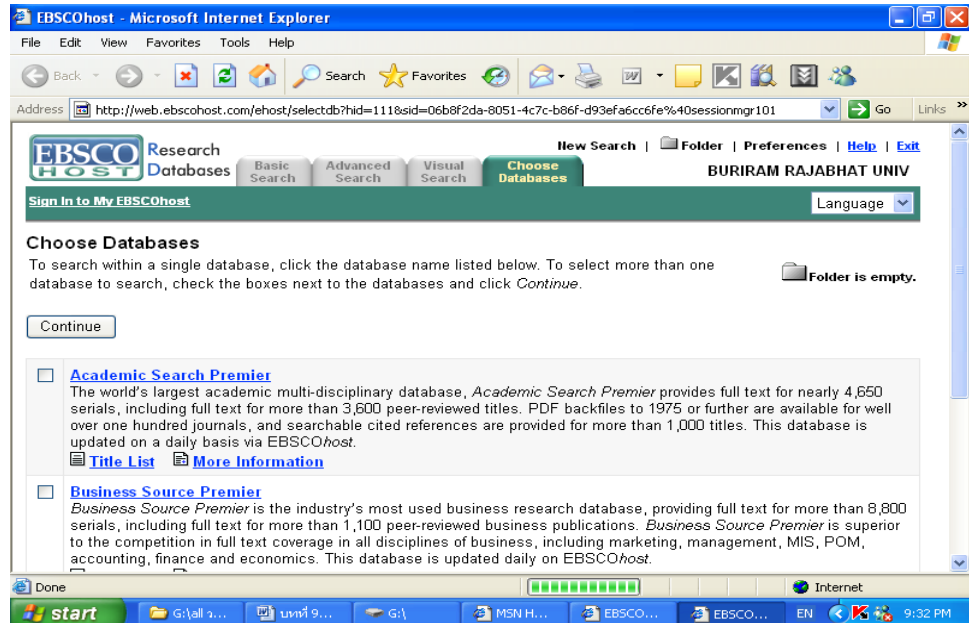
EBSCOhost - Microsoft Internet Explorer

File Edit View Favorites Tools Help

Back Search Favorites

Address http://web.ebscohost.com/ehost/selectdb?hid=111&sid=06b8f2da-8051-4c7c-b86f-d93efa6cc6fe%40sessionmgr101 Go Links

EBSCO HOST Research Databases

Basic Search | Advanced Search | Visual Search | Choose Databases

New Search | Folder | Preferences | Help | Exit

BURIRAM RAJABHAT UNIV

Sign In to My EBSCOhost

Language

Choose Databases

To search within a single database, click the database name listed below. To select more than one database to search, check the boxes next to the databases and click *Continue*.

Folder is empty.

Continue

Academic Search Premier

The world's largest academic multi-disciplinary database, *Academic Search Premier* provides full text for nearly 4,650 serials, including full text for more than 3,600 peer-reviewed titles. PDF backfiles to 1975 or further are available for well over one hundred journals, and searchable cited references are provided for more than 1,000 titles. This database is updated on a daily basis via EBSCO*host*.

Title List More Information

Business Source Premier

*Business Source Premier* is the industry's most used business research database, providing full text for more than 8,800 serials, including full text for more than 1,100 peer-reviewed business publications. *Business Source Premier* is superior to the competition in full text coverage in all disciplines of business, including marketing, management, MIS, POM, accounting, finance and economics. This database is updated daily on EBSCO*host*.

Done Internet

start G:\all ว... บทที่ 9... G:\ MSN H... EBSCO... EBSCO... EN 9:32 PM